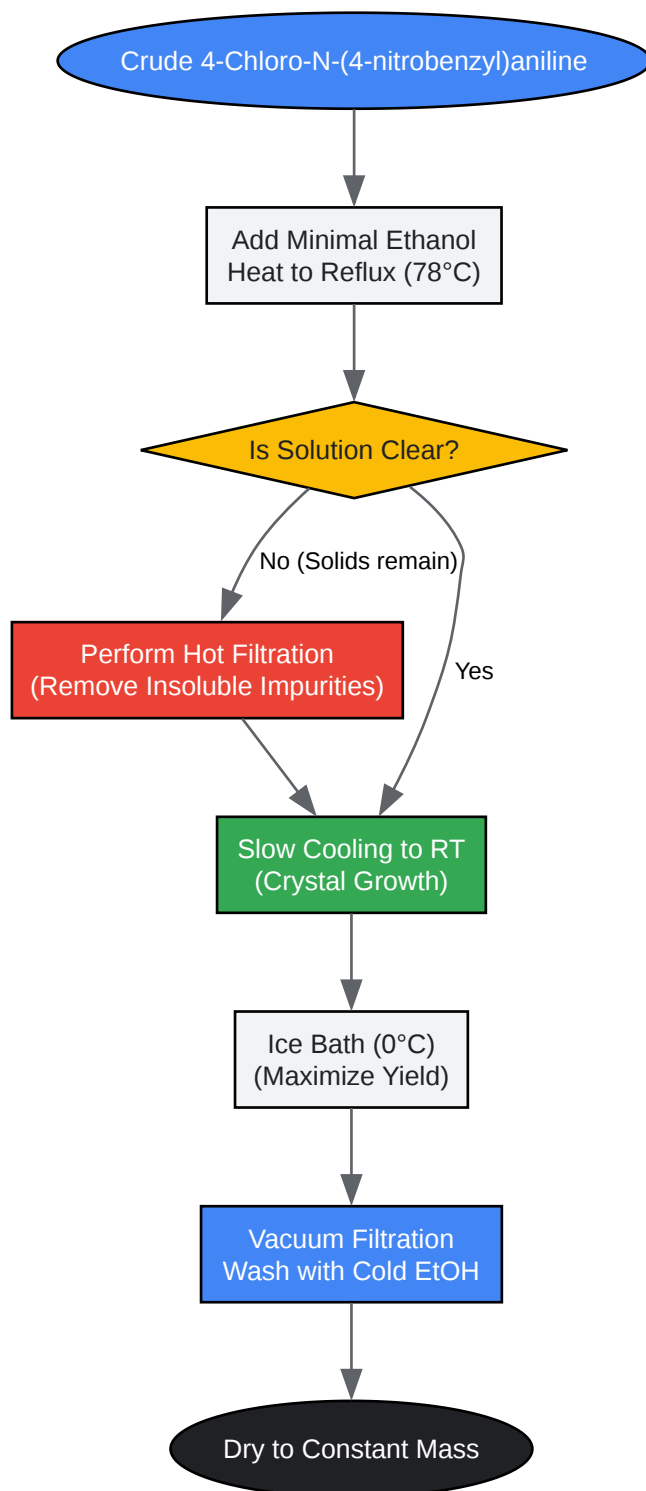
Crude 4-Chloro-N-(4-nitrobenzyl)aniline

Add Minimal Ethanol
Heat to Reflux (78°C)

Is Solution Clear?

No (Solids remain)

Yes

Perform Hot Filtration
(Remove Insoluble Impurities)

Slow Cooling to RT
(Crystal Growth)

Ice Bath (0°C)
(Maximize Yield)

Vacuum Filtration
Wash with Cold EtOH

Dry to Constant Mass